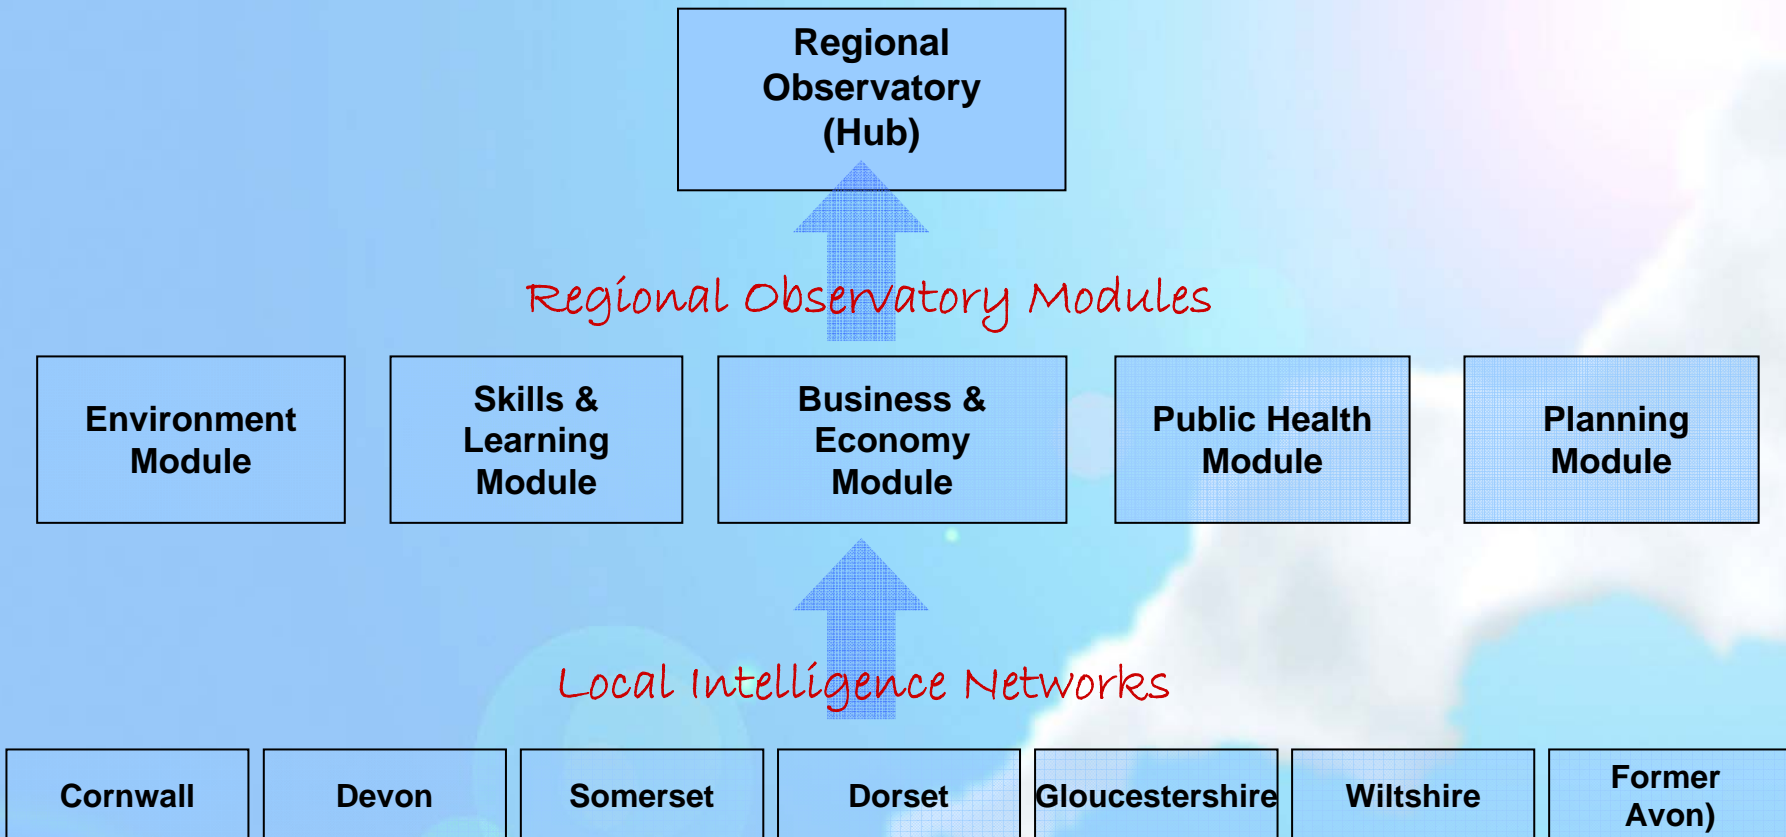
Regional Observatory (Hub)

Regional Observatory Modules

Environment Module

Skills & Learning Module

Business & Economy Module

Public Health Module

Planning Module

Local Intelligence Networks

Cornwall

Devon

Somerset

Dorset

Gloucestershire

Wiltshire

Former Avon)